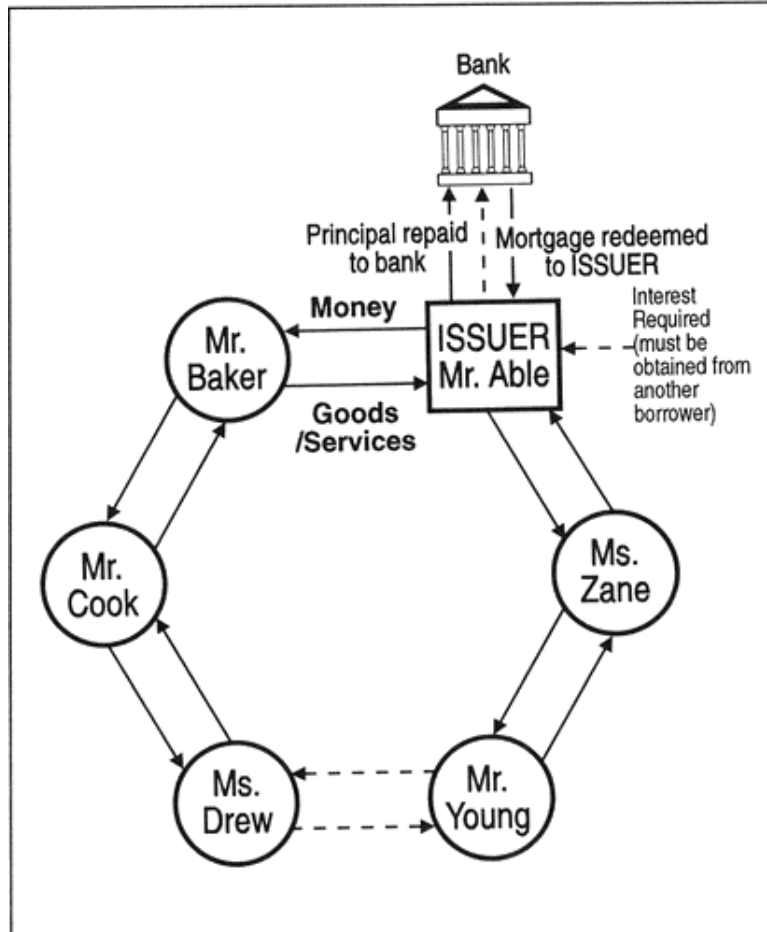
Bank

Principal repaid to bank

Mortgage redeemed to ISSUER

Money

ISSUER Mr. Able

Interest Required (must be obtained from another borrower)

Mr. Baker

Goods /Services

Mr. Cook

Ms. Zane

Ms. Drew

Mr. Young